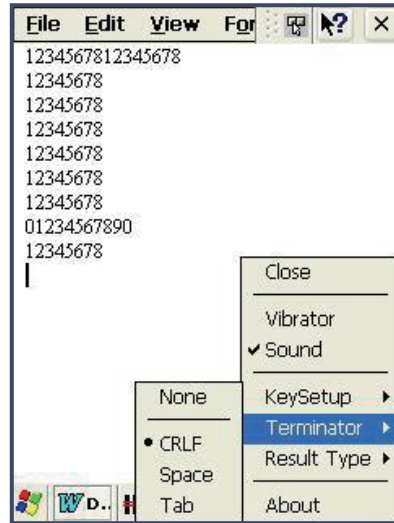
File Edit View For

1234567812345678
12345678
12345678
12345678
12345678
12345678
12345678
01234567890
12345678

Close

Vibrator
✔ Sound

KeySetup ▸
Terminator ▸
Result Type ▸

About

None

• CRLF
Space
Tab

D..